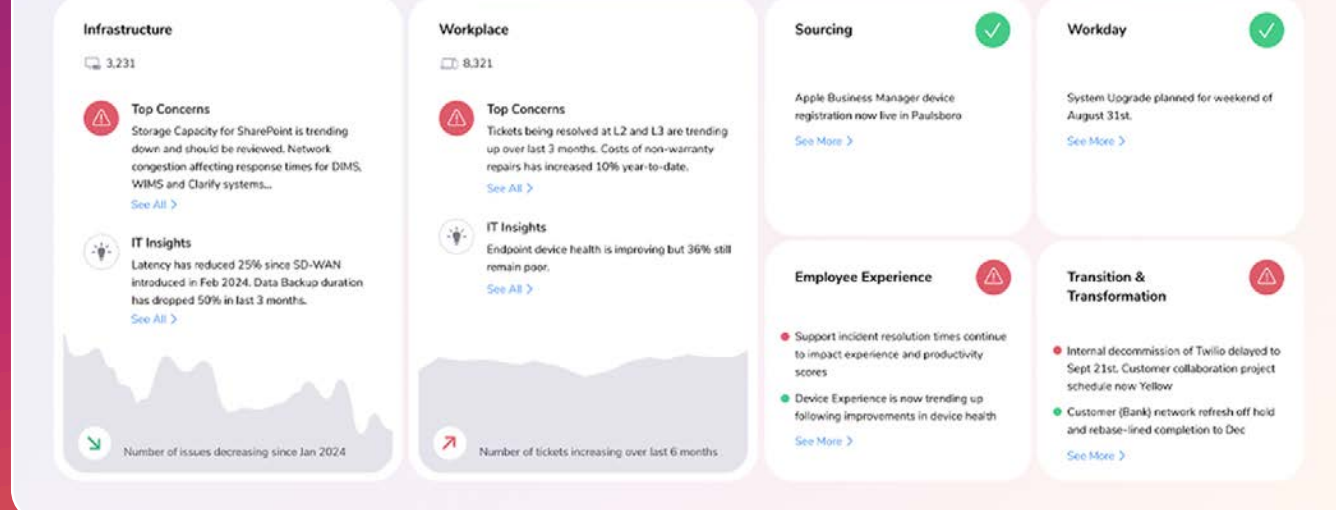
Infrastructure

3,231

Top Concerns

Storage Capacity for SharePoint is trending down and should be reviewed. Network congestion affecting response times for DIMS, WIMS and Clarify systems...

See All >

IT Insights

Latency has reduced 25% since SD-WAN introduced in Feb 2024. Data Backup duration has dropped 50% in last 3 months.

See All >

Number of issues decreasing since Jan 2024

Workplace

8,321

Top Concerns

Tickets being resolved at L2 and L3 are trending up over last 3 months. Costs of non-warranty repairs has increased 10% year-to-date.

See All >

IT Insights

Endpoint device health is improving but 36% still remain poor.

See All >

Number of tickets increasing over last 6 months

Sourcing

Apple Business Manager device registration now live in Paulsboro

See More >

Workday

System Upgrade planned for weekend of August 31st.

See More >

Employee Experience

Support incident resolution times continue to impact experience and productivity scores

Device Experience is now trending up following improvements in device health

See More >

Transition & Transformation

Internal decommission of Twilio delayed to Sept 21st. Customer collaboration project schedule now Yellow

Customer (Bank) network refresh off hold and rebase-lined completion to Dec

See More >